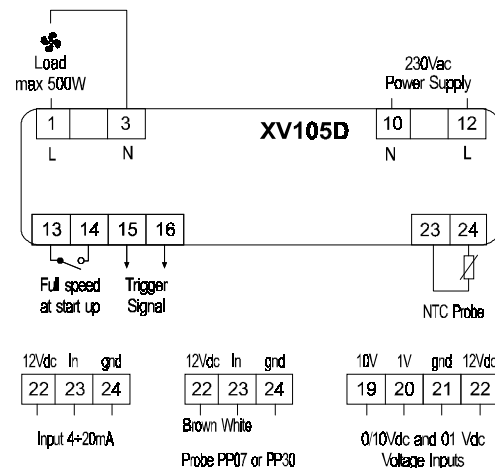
Load
max 500W

230Vac
Power Supply

| 1 |  | 3 |
|---|---|---|
| L |  | N |

XV105D

| 10 |  | 12 |
|---|---|---|
| N |  | L |

| 13 | 14 | 15 | 16 |
|---|---|---|---|

| 23 | 24 |
|---|---|

Full speed at start up

Trigger Signal

NTC Probe

| 12Vdc | In | gnd |
|---|---|---|
| 22 | 23 | 24 |

Input 4÷20mA

| 12Vdc | In | gnd |
|---|---|---|
| 22 | 23 | 24 |

Brown White

Probe PP07 or PP30

| 10V | 1V | gnd | 12Vdc |
|---|---|---|---|
| 19 | 20 | 21 | 22 |

0/10Vdc and 01 Vdc
Voltage Inputs